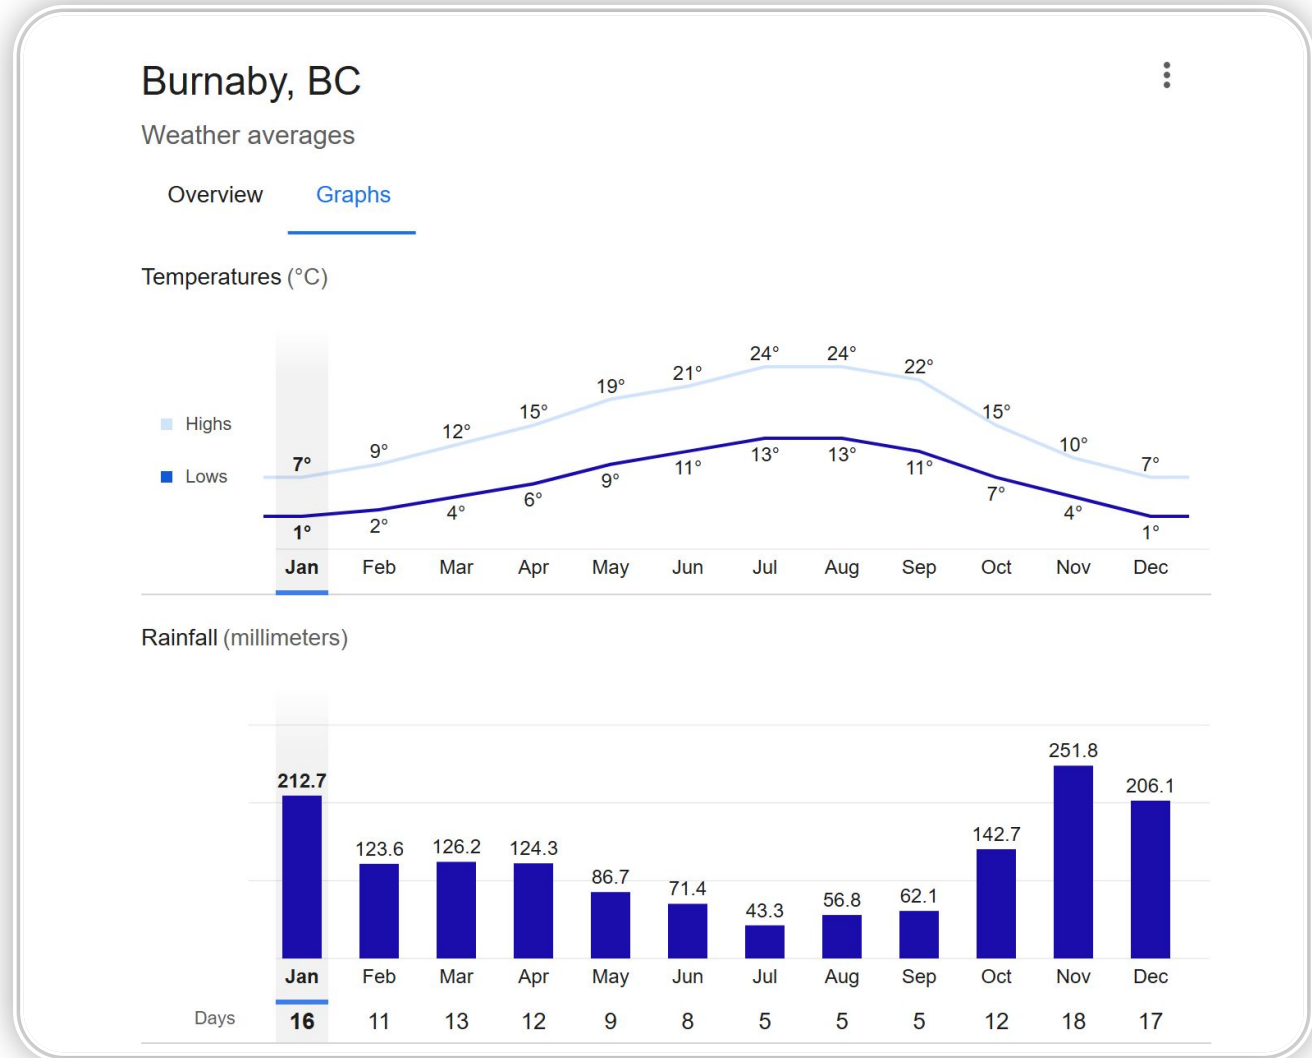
Burnaby, BC

Weather averages

Overview Graphs

Temperatures (°C)

Highs
Lows

| | Jan | Feb | Mar | Apr | May | Jun | Jul | Aug | Sep | Oct | Nov | Dec |
|---|---|---|---|---|---|---|---|---|---|---|---|---|
| Highs | 7° | 9° | 12° | 15° | 19° | 21° | 24° | 24° | 22° | 15° | 10° | 7° |
| Lows | 1° | 2° | 4° | 6° | 9° | 11° | 13° | 13° | 11° | 7° | 4° | 1° |

Rainfall (millimeters)

| | Jan | Feb | Mar | Apr | May | Jun | Jul | Aug | Sep | Oct | Nov | Dec |
|---|---|---|---|---|---|---|---|---|---|---|---|---|
| | 212.7 | 123.6 | 126.2 | 124.3 | 86.7 | 71.4 | 43.3 | 56.8 | 62.1 | 142.7 | 251.8 | 206.1 |
| Days | 16 | 11 | 13 | 12 | 9 | 8 | 5 | 5 | 5 | 12 | 18 | 17 |